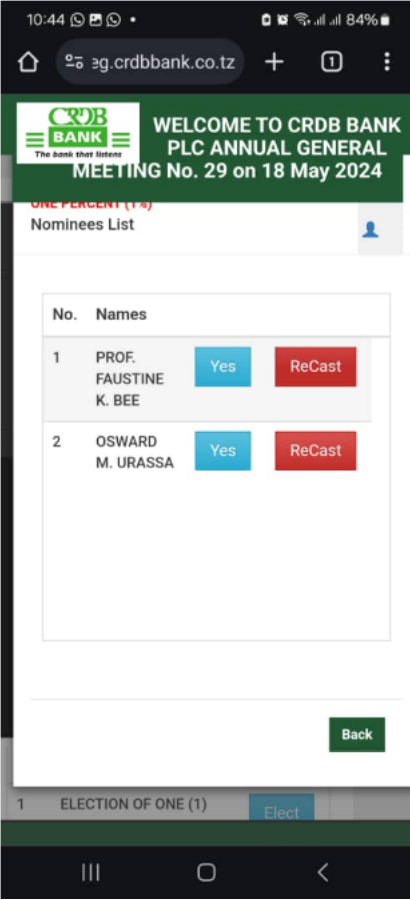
10:44 • 84%

eg.crdbbank.co.tz 1

CRDB BANK The bank that listens

WELCOME TO CRDB BANK PLC ANNUAL GENERAL MEETING No. 29 on 18 May 2024

ONE PERCENT (1%)
Nominees List

| No. | Names | | |
|---|---|---|---|
| 1 | PROF. FAUSTINE K. BEE | Yes | ReCast |
| 2 | OSWARD M. URASSA | Yes | ReCast |

Back

1 ELECTION OF ONE (1) Elect